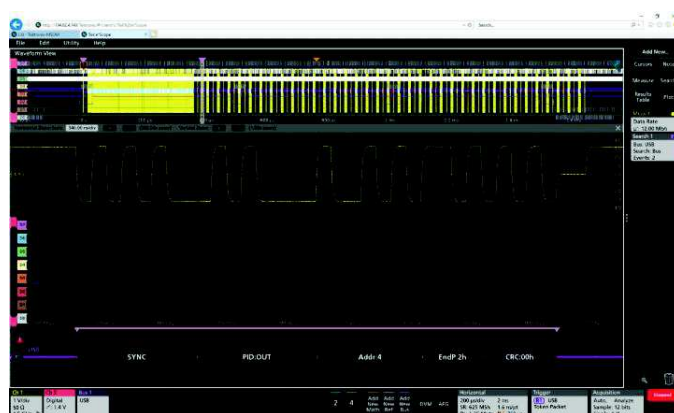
Search...

File Edit Utility Help

Waveform View

Add New...

Cursors

Measure

Results Table

Data Rate 12.00 Mb/s

Search 1

Bus: USB

Search: Bus

Events: 2

SYNC

PID:OUT

Addr 4

EndP 2h

CRC:00h

Ch 1

1 V/div

50 Ω

Digital

1.8 V

Bus 1

USB

2

4

Add New Math

Add New Ref

Add New Bus

DVM

AFG

Horizontal

200 ps/div

SR: 625 MS/s

2 ms

1.6 ns/pt

Trigger

USB

Token Packet

Acquisition

Auto,

Analyze

Sample: 12 bits

Stopped